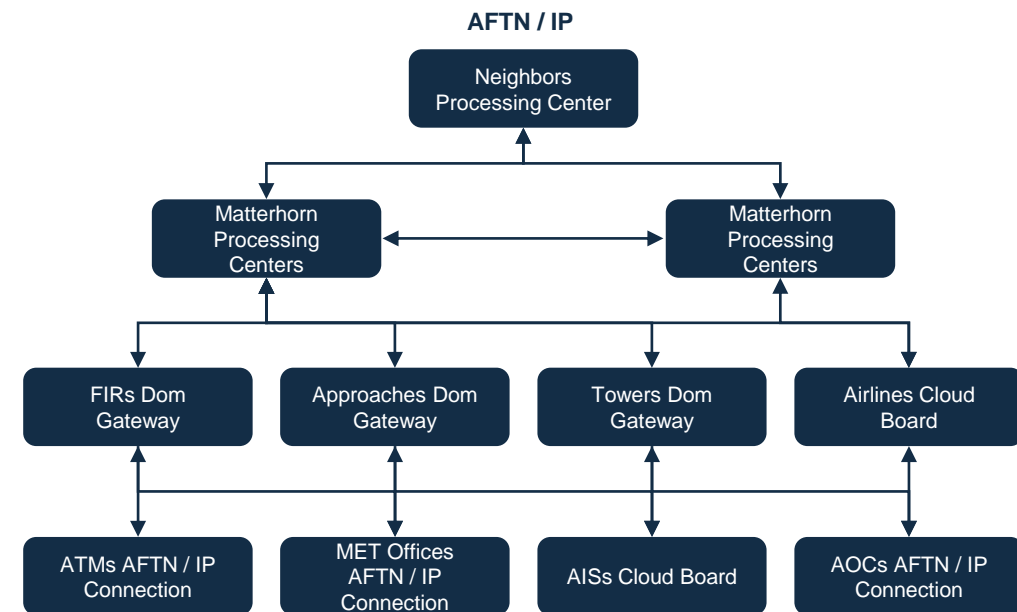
AFTN / IP

Neighbors Processing Center

Matterhorn Processing Centers

Matterhorn Processing Centers

FIRs Dom Gateway

Approaches Dom Gateway

Towers Dom Gateway

Airlines Cloud Board

ATMs AFTN / IP Connection

MET Offices AFTN / IP Connection

AISs Cloud Board

AOCs AFTN / IP Connection